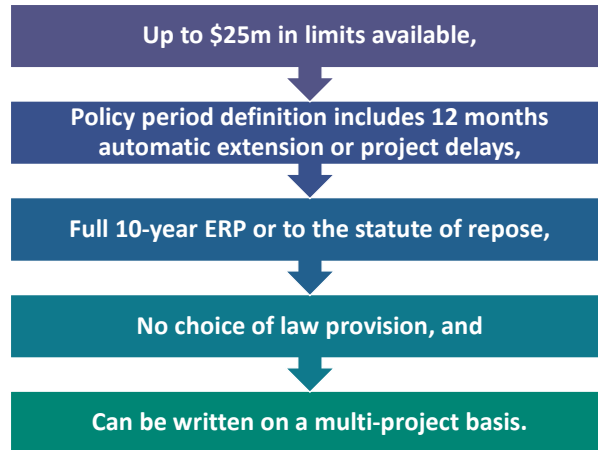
Up to \$25m in limits available,

Policy period definition includes 12 months automatic extension or project delays,

Full 10-year ERP or to the statute of repose,

No choice of law provision, and

Can be written on a multi-project basis.